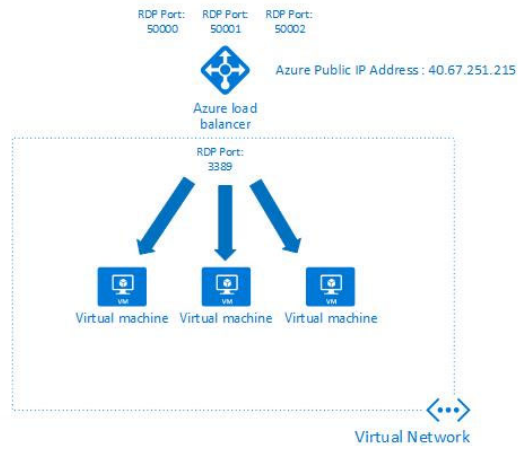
RDP Port: 50000
RDP Port: 50001
RDP Port: 50002

Azure Public IP Address : 40.67.251.215

Azure load balancer

RDP Port: 3389

VM
Virtual machine

VM
Virtual machine

VM
Virtual machine

Virtual Network